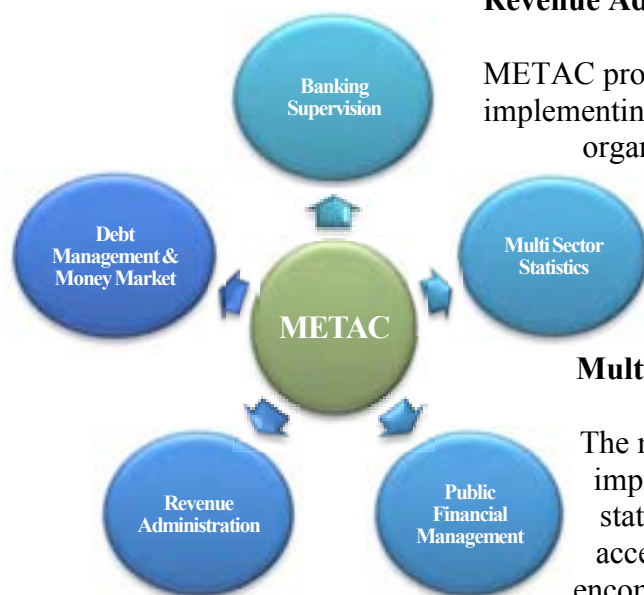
Revenue A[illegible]

Banking Supervision

METAC pro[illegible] implementin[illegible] orga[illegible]

Debt Management & Money Market

Multi Sector Statistics

METAC

Mult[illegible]

The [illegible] imp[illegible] stat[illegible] acce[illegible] encor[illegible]

Revenue Administration

Public Financial Management